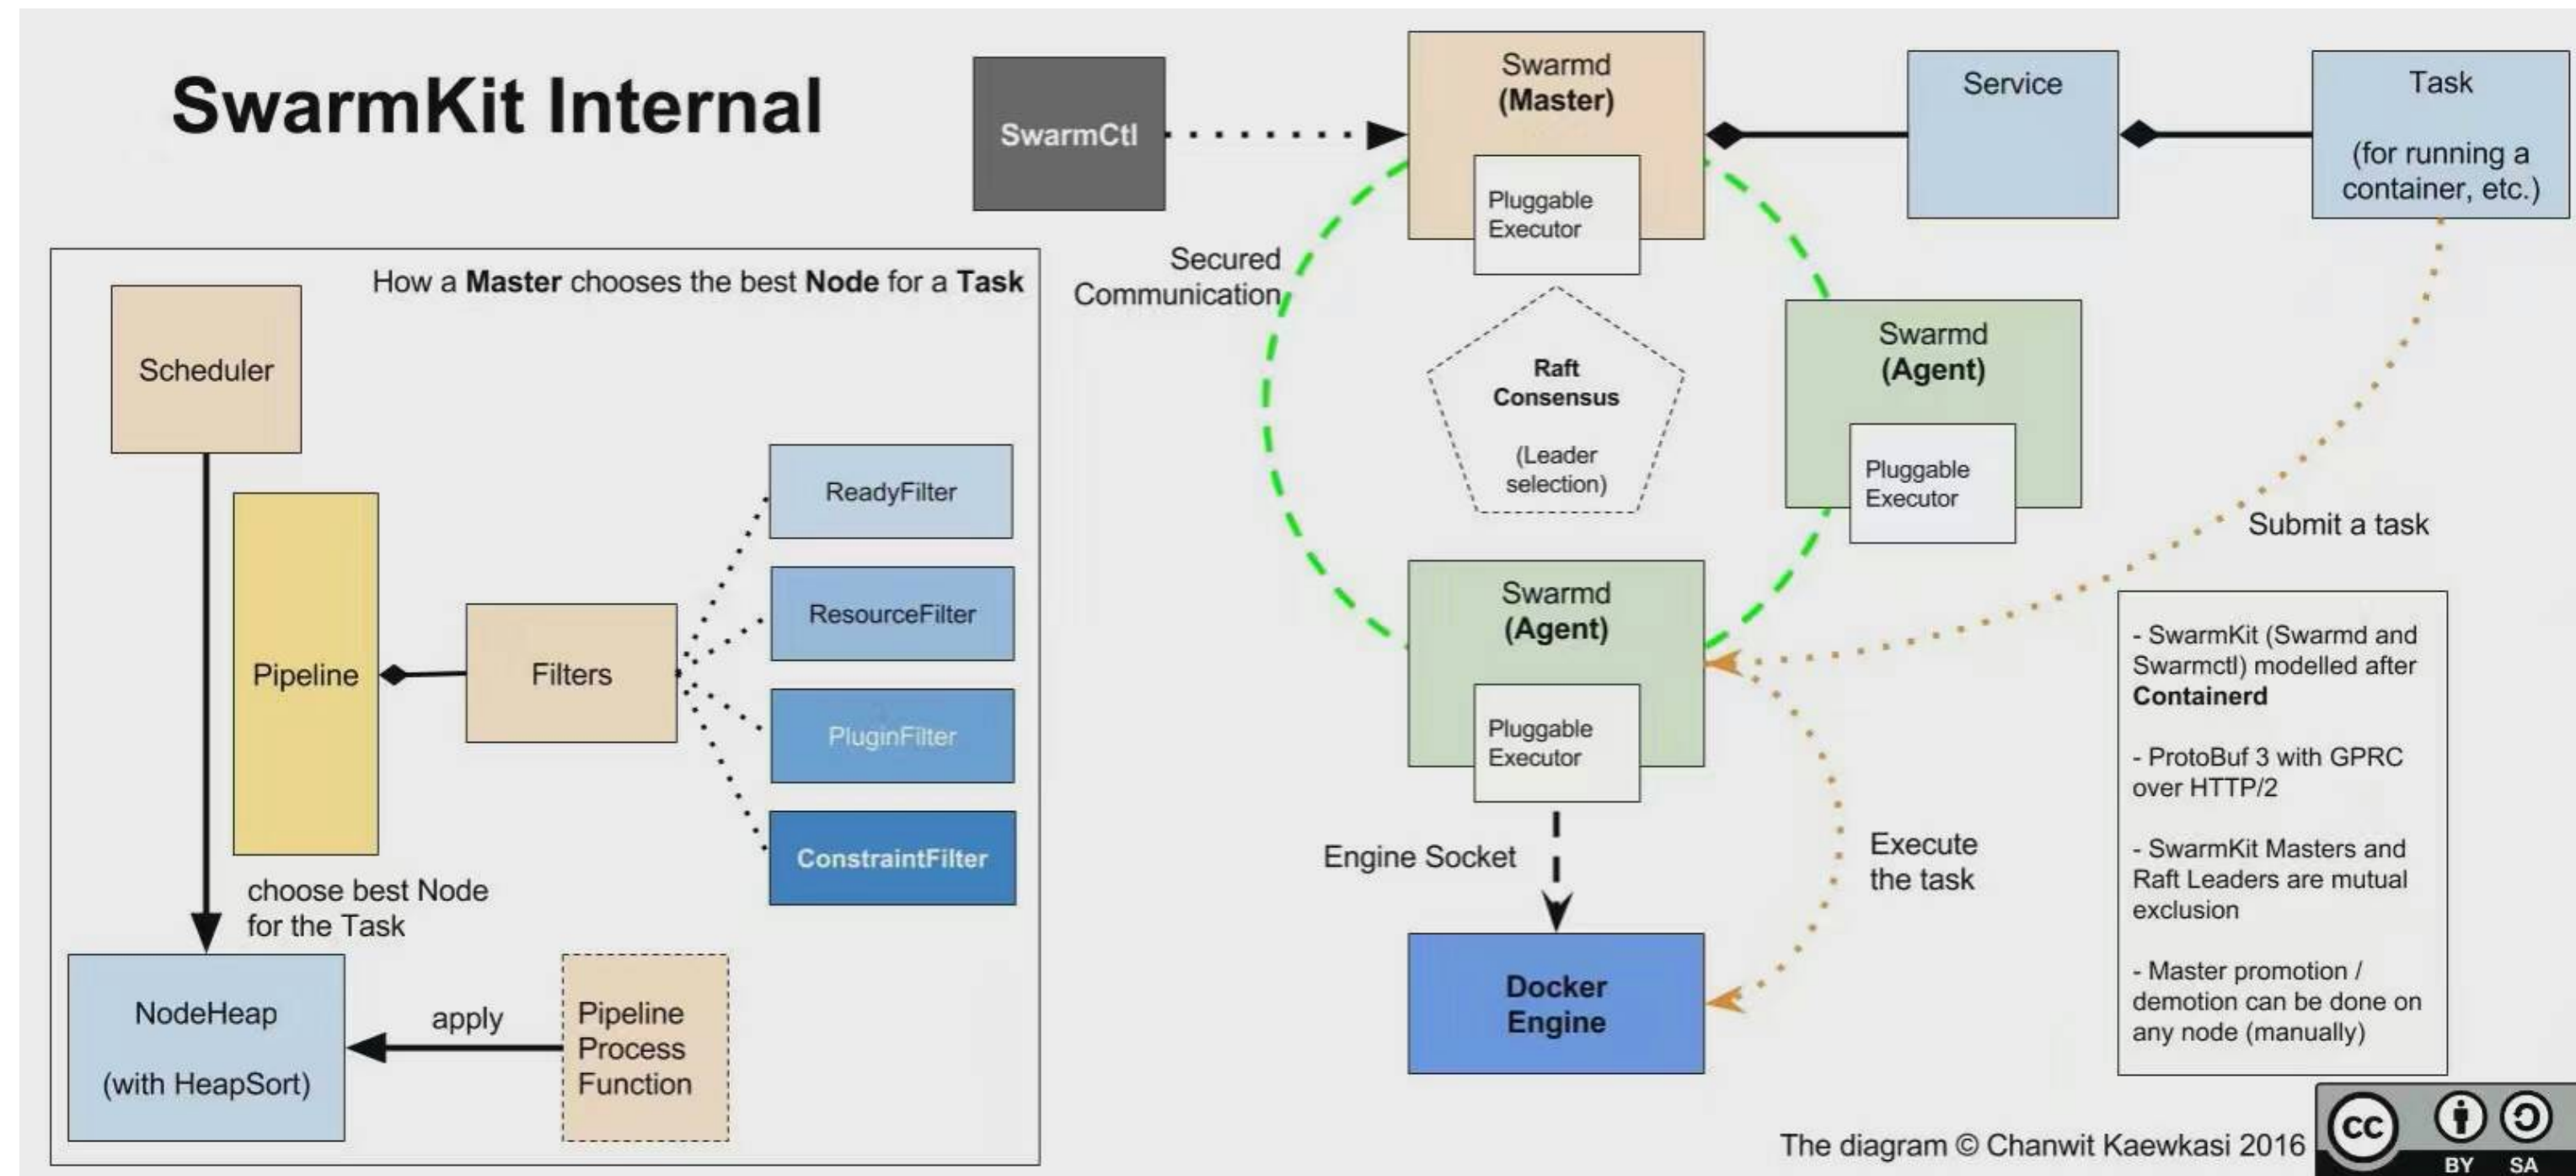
SwarmKit Internal

SwarmCtl

Swarmd
(Master)

Pluggable Executor

Service

Task

(for running a container, etc.)

Secured Communication

Raft Consensus

(Leader selection)

Swarmd
(Agent)

Pluggable Executor

Submit a task

How a Master chooses the best Node for a Task

Scheduler

Pipeline

Filters

ReadyFilter

ResourceFilter

PluginFilter

ConstraintFilter

choose best Node for the Task

NodeHeap

(with HeapSort)

apply

Pipeline Process Function

Swarmd
(Agent)

Pluggable Executor

Engine Socket

Docker Engine

Execute the task

- SwarmKit (Swarmd and Swarmctl) modelled after Containerd

- ProtoBuf 3 with GPRC over HTTP/2

- SwarmKit Masters and Raft Leaders are mutual exclusion

- Master promotion / demotion can be done on any node (manually)

The diagram © Chanwit Kaewkasi 2016

cc BY SA